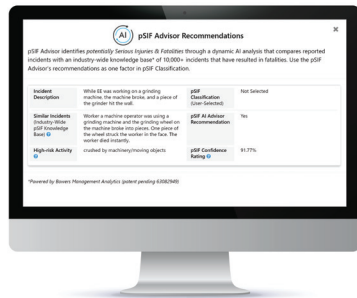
AI pSIF Advisor Recommendations

pSIF Advisor identifies *potentially Serious Injuries & Fatalities* through a dynamic AI analysis that compares reported incidents with an industry-wide knowledge base* of 10,000+ incidents that have resulted in fatalities. Use the pSIF Advisor's recommendations as one factor in pSIF Classification.

| Incident Description | While EE was working on a grinding machine, the machine broke, and a piece of the grinder hit the wall. | pSIF Classification (User-Selected) | Not Selected |
|---|---|---|---|
| Similar Incidents (Industry-Wide pSIF Knowledge Base) | Worker a machine operator was using a grinding machine and the grinding wheel on the machine broke into pieces. One piece of the wheel struck the worker in the face. The worker died instantly. | pSIF AI Advisor Recommendation | Yes |
| High-risk Activity | crushed by machinery/moving objects | pSIF Confidence Rating | 91.77% |

*Powered by Bowers Management Analytics (patent pending 63082949)